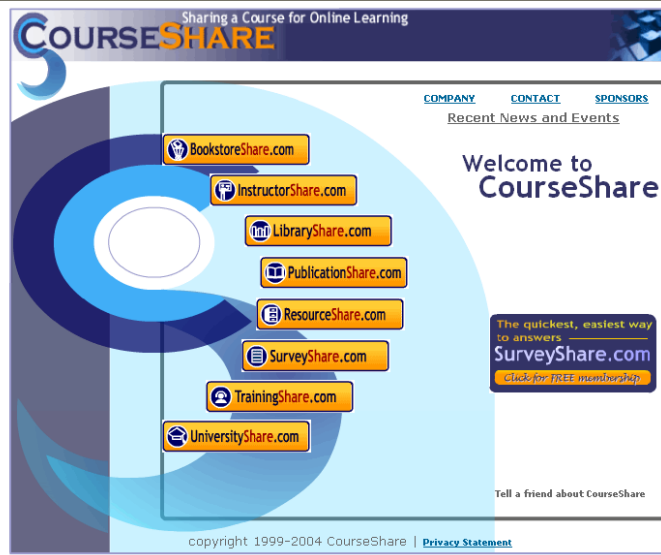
COURSESHARE
Sharing a Course for Online Learning

COMPANY CONTACT SPONSORS
Recent News and Events

Welcome to
CourseShare

BookstoreShare.com
InstructorShare.com
LibraryShare.com
PublicationShare.com
ResourceShare.com
SurveyShare.com
TrainingShare.com
UniversityShare.com

The quickest, easiest way to answers
SurveyShare.com
Click for FREE membership

Tell a friend about CourseShare

copyright 1999-2004 CourseShare | Privacy Statement